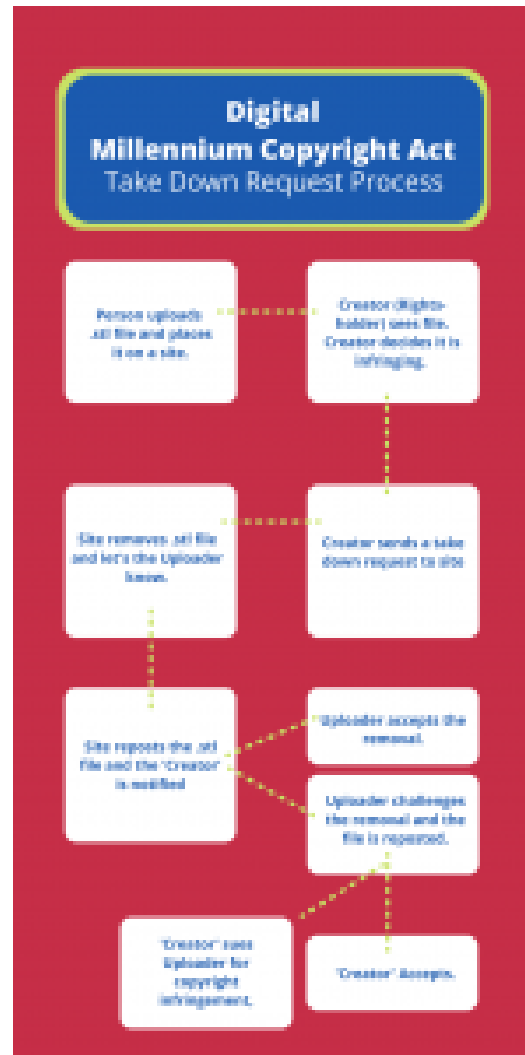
Digital Millennium Copyright Act
Take Down Request Process

Person uploads .stl file and places it on a site.

Creator (Rights-holder) sees file. Creator decides it is infringing.

Site removes .stl file and let's the Uploader know.

Creator sends a take down request to site

Site reposts the .stl file and the "Creator" is notified

Uploader accepts the removal.

Uploader challenges the removal and the file is reposted.

"Creator" sues Uploader for copyright infringement.

"Creator" Accepts.